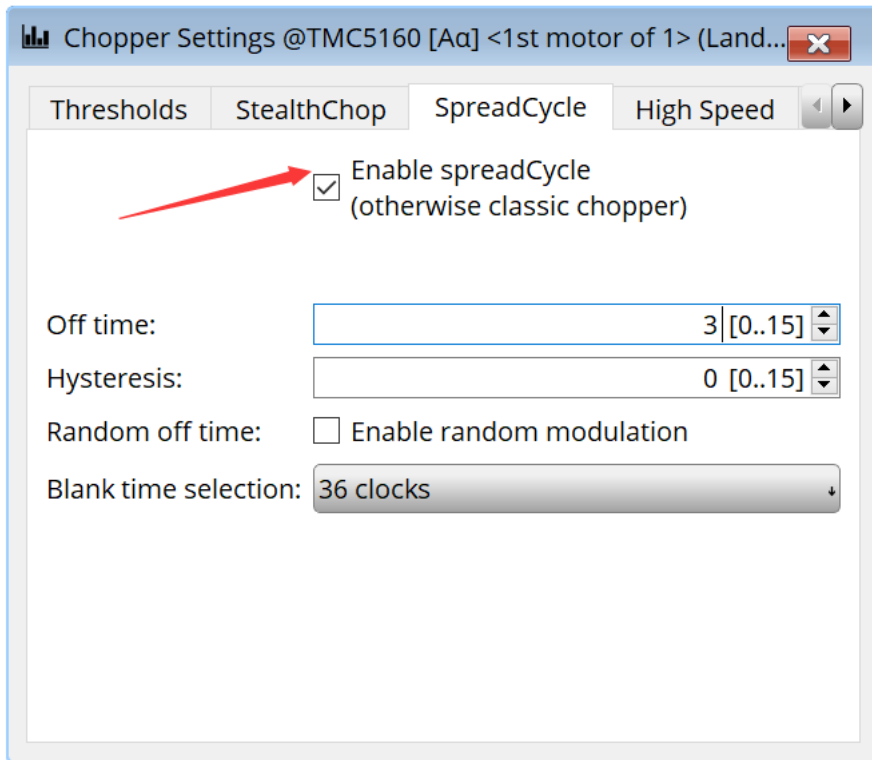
Chopper Settings @TMC5160 [Aα] <1st motor of 1> (Land...

Thresholds StealthChop SpreadCycle High Speed

Enable spreadCycle
(otherwise classic chopper)

Off time: 3 [0..15]

Hysteresis: 0 [0..15]

Random off time: Enable random modulation

Blank time selection: 36 clocks